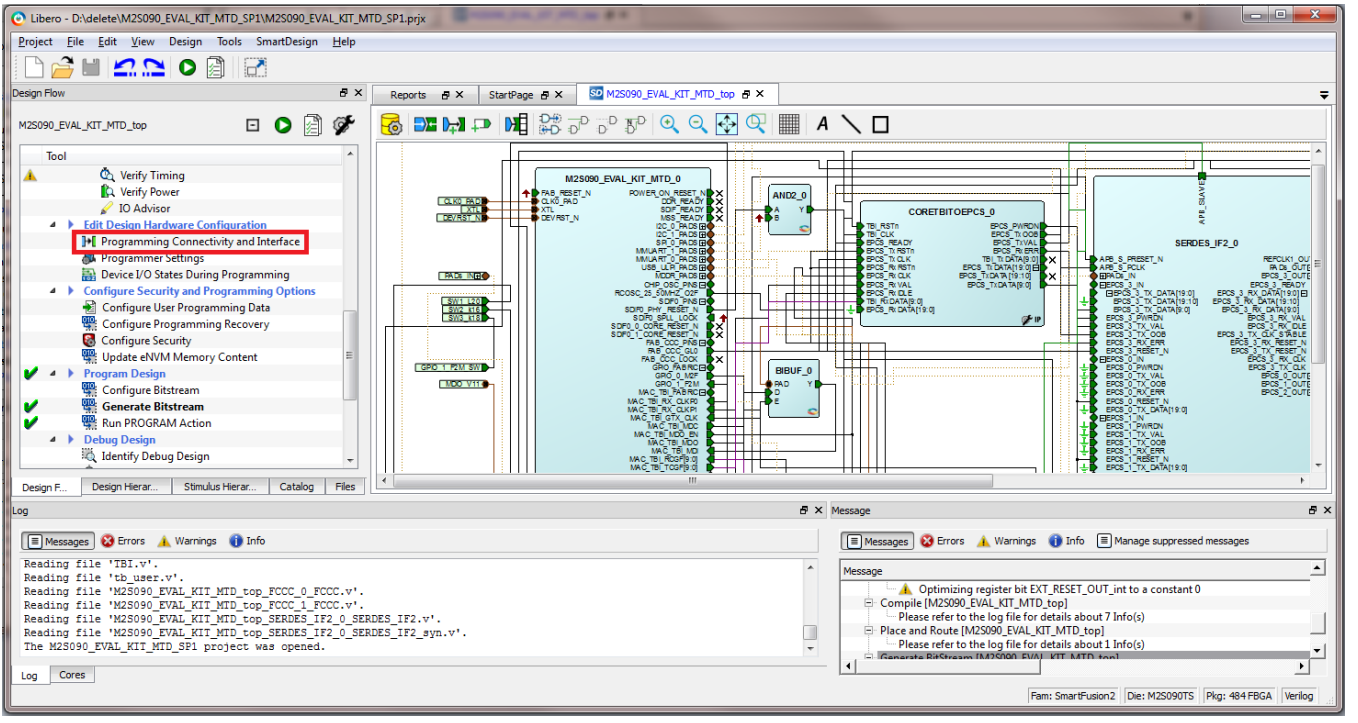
Libero - D:\delete\M2S090_EVAL_KIT_MTD_SP1\M2S090_EVAL_KIT_MTD_SP1.prjx

Project File Edit View Design Tools SmartDesign Help

Design Flow

M2S090_EVAL_KIT_MTD_top

Tool

Verify Timing
Verify Power
IO Advisor
Edit Design Hardware Configuration
Programming Connectivity and Interface
Programmer Settings
Device I/O States During Programming
Configure Security and Programming Options
Configure User Programming Data
Configure Programming Recovery
Configure Security
Update eNVM Memory Content
Program Design
Configure Bitstream
Generate Bitstream
Run PROGRAM Action
Debug Design
Identify Debug Design

Design F... Design Hierar... Stimulus Hierar... Catalog Files

Reports StartPage M2S090_EVAL_KIT_MTD_top

M2S090_EVAL_KIT_MTD_0
AND2_0
CORETBITOEPCS_0
SERDES_IF2_0
BIBUF_0

Log

Messages Errors Warnings Info

Reading file 'TBI.v'.
Reading file 'tb_user.v'.
Reading file 'M2S090_EVAL_KIT_MTD_top_FCCC_0_FCCC.v'.
Reading file 'M2S090_EVAL_KIT_MTD_top_FCCC_1_FCCC.v'.
Reading file 'M2S090_EVAL_KIT_MTD_top_SERDES_IF2_0_SERDES_IF2.v'.
Reading file 'M2S090_EVAL_KIT_MTD_top_SERDES_IF2_0_SERDES_IF2_syn.v'.
The M2S090_EVAL_KIT_MTD_SP1 project was opened.

Log Cores

Message

Messages Errors Warnings Info Manage suppressed messages

Message
Optimizing register bit EXT_RESET_OUT_int to a constant 0
Compile [M2S090_EVAL_KIT_MTD_top]
Please refer to the log file for details about 7 Info(s)
Place and Route [M2S090_EVAL_KIT_MTD_top]
Please refer to the log file for details about 1 Info(s)
Generate BitStream [M2S090_EVAL_KIT_MTD_top]

Fam: SmartFusion2 Die: M2S090TS Pkg: 484 FBGA Verilog